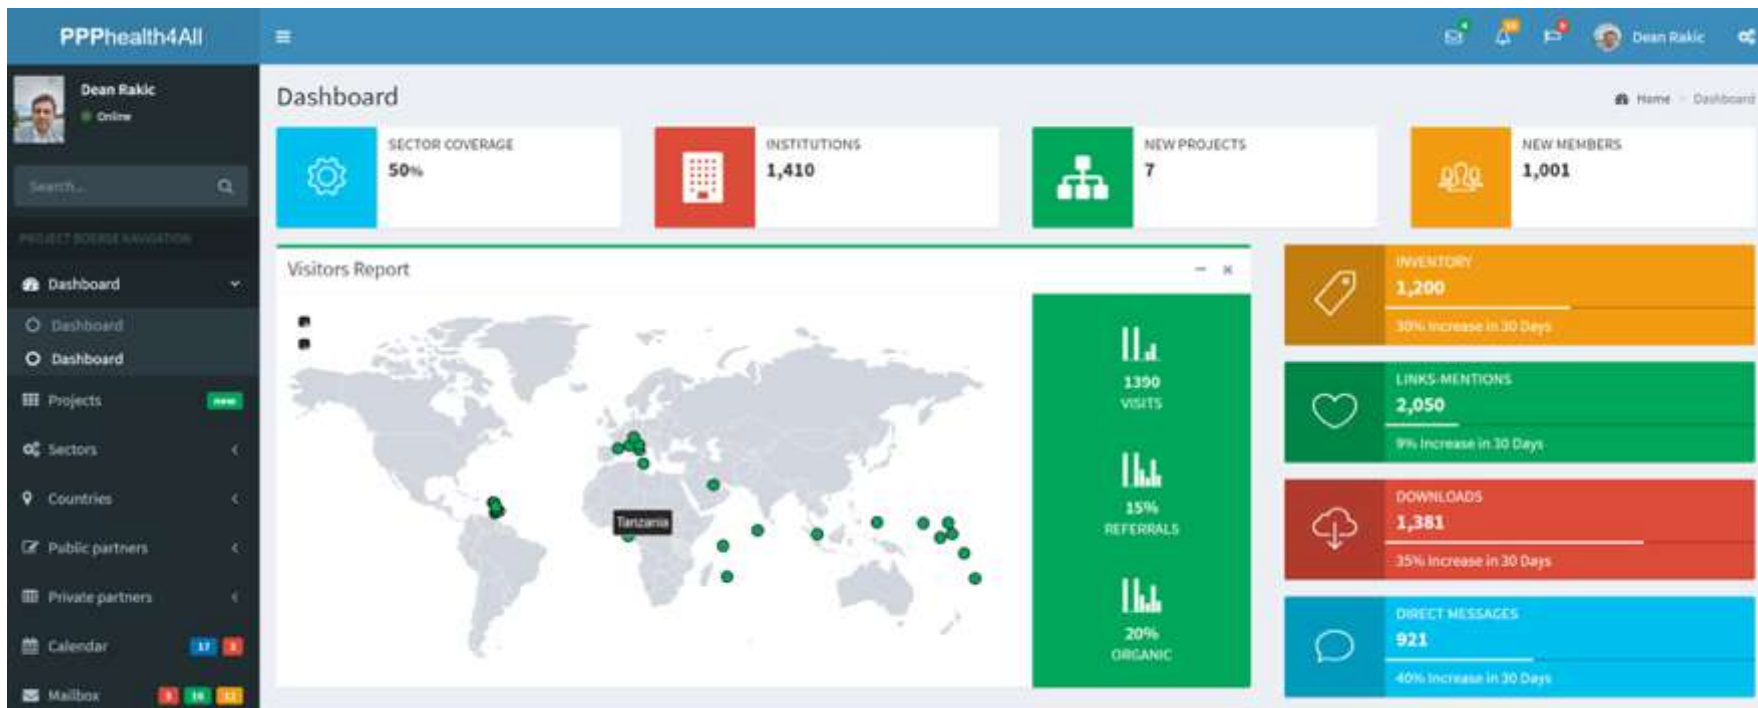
PPPhealth4All

Dean Rakic

Dean Rakic
Online

Search...

PROJECT BOERSE NAVIGATION

Dashboard
Dashboard
Dashboard
Projects new
Sectors
Countries
Public partners
Private partners
Calendar 17 3
Mailbox 5 16 12

Dashboard

Home > Dashboard

SECTOR COVERAGE
50%

INSTITUTIONS
1,410

NEW PROJECTS
7

NEW MEMBERS
1,001

Visitors Report

Tanzania

1390
VISITS

15%
REFERRALS

20%
ORGANIC

INVENTORY
1,200
30% Increase in 30 Days

LINKS-MENTIONS
2,050
9% Increase in 30 Days

DOWNLOADS
1,381
35% Increase in 30 Days

DIRECT MESSAGES
921
40% Increase in 30 Days